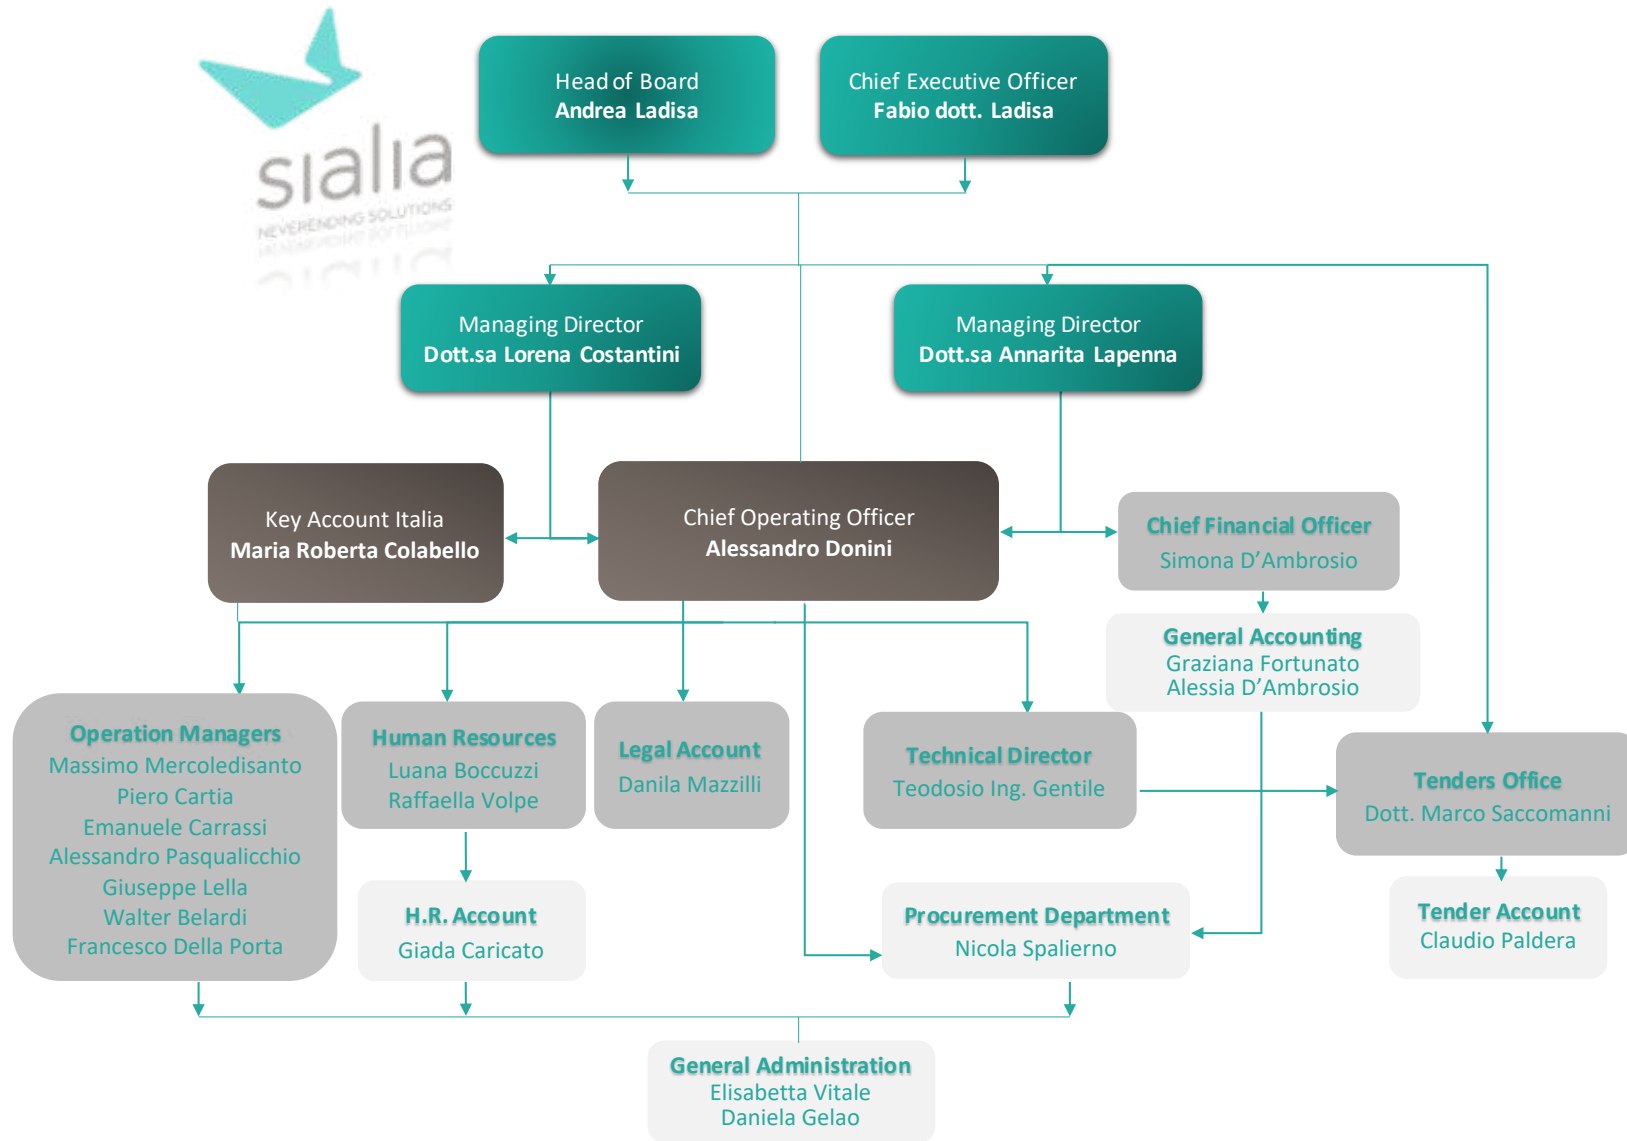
sialia
NEVERENDING SOLUTIONS

Head of Board
Andrea Ladisa

Chief Executive Officer
Fabio dott. Ladisa

Managing Director
Dott.sa Lorena Costantini

Managing Director
Dott.sa Annarita Lapenna

Key Account Italia
Maria Roberta Colabello

Chief Operating Officer
Alessandro Donini

Chief Financial Officer
Simona D'Ambrosio

General Accounting
Graziana Fortunato
Alessia D'Ambrosio

Operation Managers
Massimo Mercoledisanto
Piero Cartia
Emanuele Carrassi
Alessandro Pasqualicchio
Giuseppe Lella
Walter Belardi
Francesco Della Porta

Human Resources
Luana Boccuzzi
Raffaella Volpe

Legal Account
Danila Mazzilli

Technical Director
Teodosio Ing. Gentile

Tenders Office
Dott. Marco Saccomanni

H.R. Account
Giada Caricato

Procurement Department
Nicola Spalierno

Tender Account
Claudio Paldera

General Administration
Elisabetta Vitale
Daniela Gelao